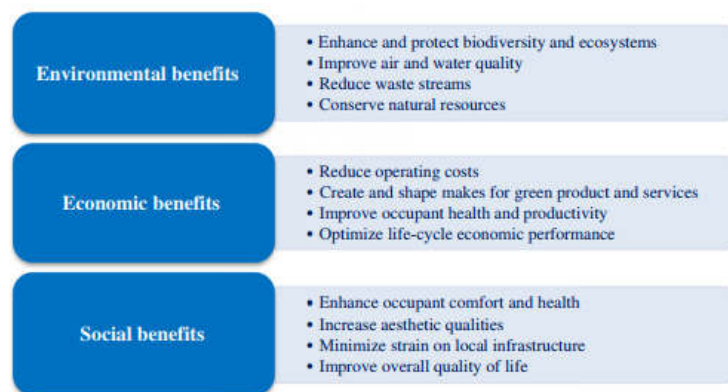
Environmental benefits

- Enhance and protect biodiversity and ecosystems
- Improve air and water quality
- Reduce waste streams
- Conserve natural resources

Economic benefits

- Reduce operating costs
- Create and shape makes for green product and services
- Improve occupant health and productivity
- Optimize life-cycle economic performance

Social benefits

- Enhance occupant comfort and health
- Increase aesthetic qualities
- Minimize strain on local infrastructure
- Improve overall quality of life